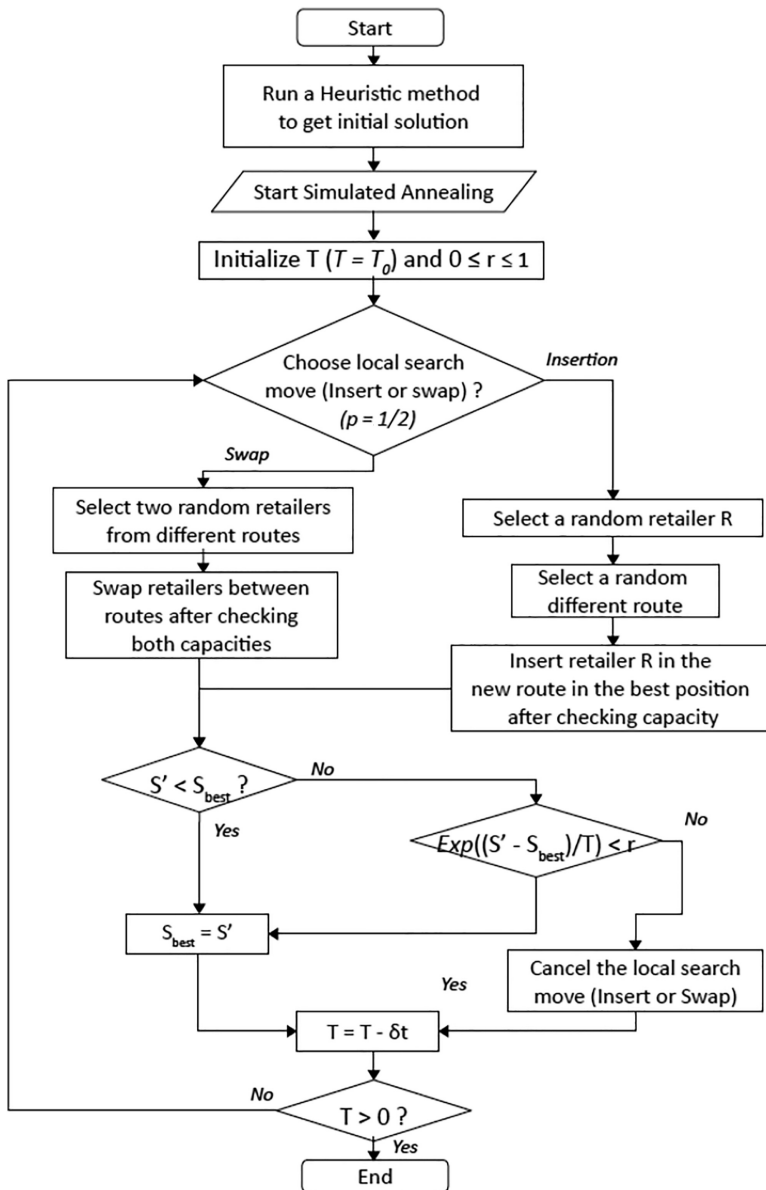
Start

Run a Heuristic method to get initial solution

Start Simulated Annealing

Initialize T ($T = T_0$) and $0 \leq r \leq 1$

Choose local search move (Insert or swap) ? ($p = 1/2$)

Insertion

Swap

Select two random retailers from different routes

Select a random retailer R

Swap retailers between routes after checking both capacities

Select a random different route

Insert retailer R in the new route in the best position after checking capacity

$S' < S_{best}$ ?

No

Yes

$Exp((S' - S_{best})/T) < r$

No

$S_{best} = S'$

Yes

Cancel the local search move (Insert or Swap)

$T = T - \delta t$

No

$T > 0$ ?

Yes

End